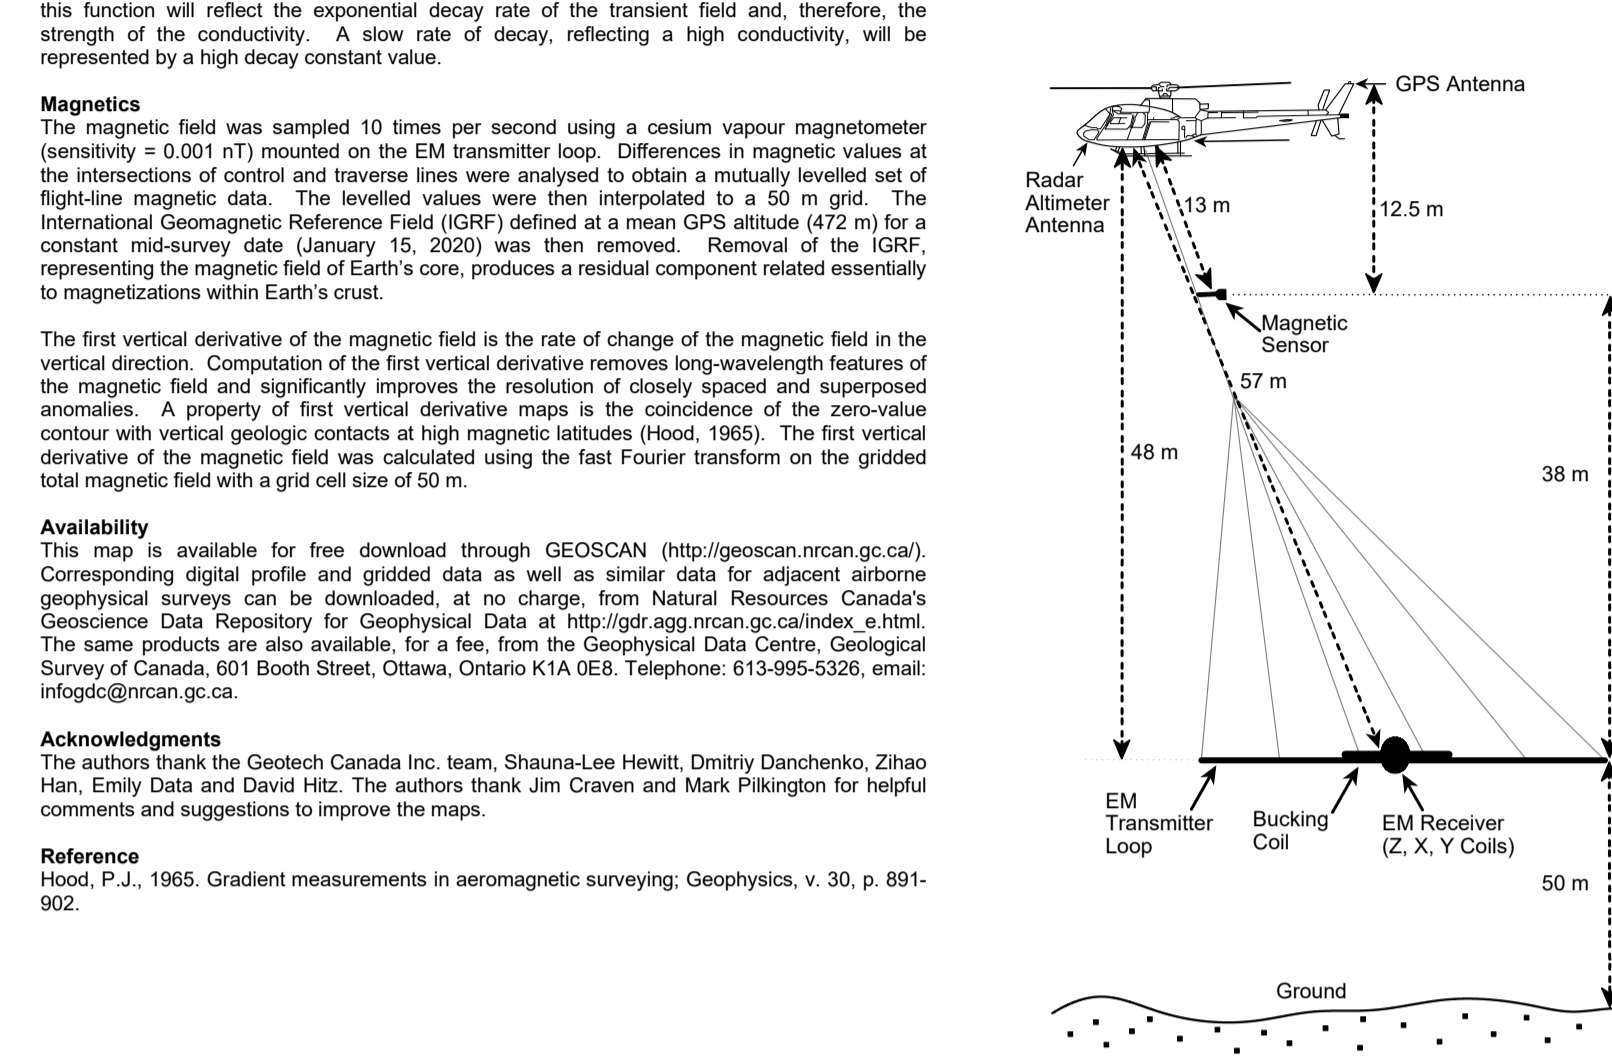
this function will reflect the exponential decay rate of the transient field and, therefore, the strength of the conductivity. A slow rate of decay, reflecting a high conductivity, will be represented by a high decay constant value.

**Magnetics**
The magnetic field was sampled 10 times per second using a cesium vapour magnetometer (sensitivity = 0.001 nT) mounted on the EM transmitter loop. Differences in magnetic values at the intersections of control and traverse lines were analysed to obtain a mutually levelled set of flight-line magnetic data. The levelled values were then interpolated to a 50 m grid. The International Geomagnetic Reference Field (IGRF) defined at a mean GPS altitude (472 m) for a constant mid-survey date (January 15, 2020) was then removed. Removal of the IGRF, representing the magnetic field of Earth's core, produces a residual component related essentially to magnetizations within Earth's crust.

The first vertical derivative of the magnetic field is the rate of change of the magnetic field in the vertical direction. Computation of the first vertical derivative removes long-wavelength features of the magnetic field and significantly improves the resolution of closely spaced and superposed anomalies. A property of first vertical derivative maps is the coincidence of the zero-value contour with vertical geologic contacts at high magnetic latitudes (Hood, 1965). The first vertical derivative of the magnetic field was calculated using the fast Fourier transform on the gridded total magnetic field with a grid cell size of 50 m.

**Availability**
This map is available for free download through GEOSCAN (http://geoscan.nrcan.gc.ca/). Corresponding digital profile and gridded data as well as similar data for adjacent airborne geophysical surveys can be downloaded, at no charge, from Natural Resources Canada's Geoscience Data Repository for Geophysical Data at http://gdr.agg.nrcan.gc.ca/index_e.html. The same products are also available, for a fee, from the Geophysical Data Centre, Geological Survey of Canada, 601 Booth Street, Ottawa, Ontario K1A 0E8. Telephone: 613-995-5326, email: infogdc@nrcan.gc.ca.

**Acknowledgments**
The authors thank the Geotech Canada Inc. team, Shauna-Lee Hewitt, Dmitriy Danchenko, Zihao Han, Emily Data and David Hitz. The authors thank Jim Craven and Mark Pilkington for helpful comments and suggestions to improve the maps.

**Reference**
Hood, P.J., 1965. Gradient measurements in aeromagnetic surveying; Geophysics, v. 30, p. 891-902.

GPS Antenna
Radar Altimeter Antenna
13 m
12.5 m
Magnetic Sensor
57 m
48 m
38 m
EM Transmitter Loop
Bucking Coil
EM Receiver (Z, X, Y Coils)
50 m
Ground